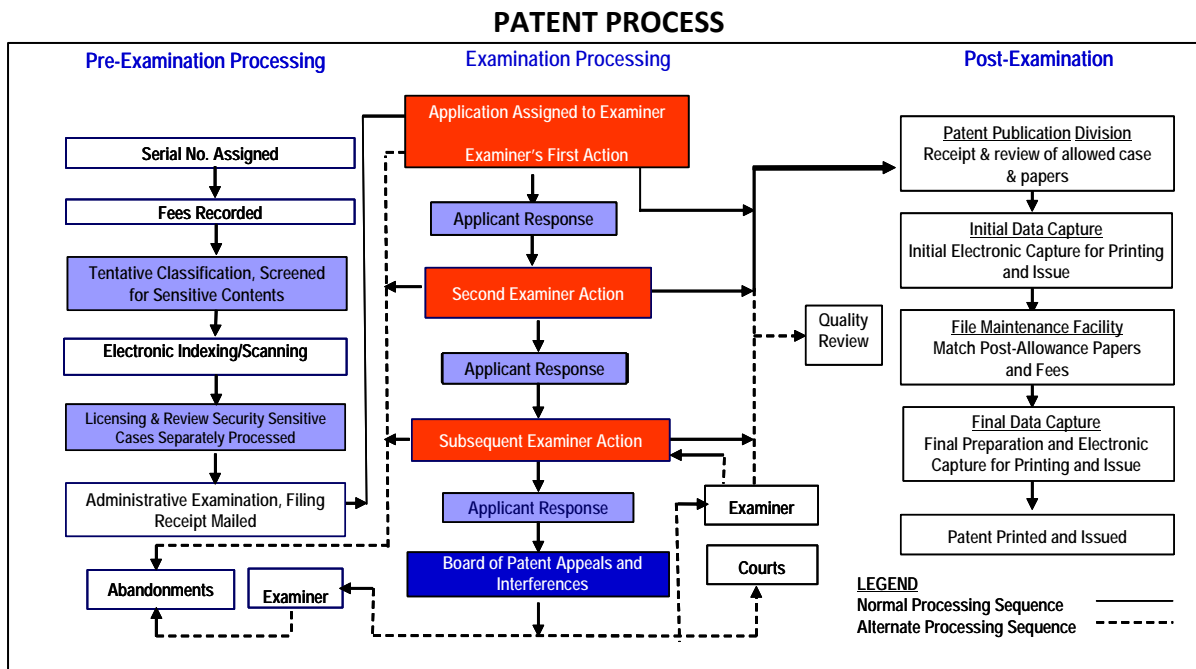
PATENT PROCESS

Pre-Examination Processing

Serial No. Assigned

Fees Recorded

Tentative Classification, Screened for Sensitive Contents

Electronic Indexing/Scanning

Licensing & Review Security Sensitive Cases Separately Processed

Administrative Examination, Filing Receipt Mailed

Abandonments

Examiner

Examination Processing

Application Assigned to Examiner

Examiner's First Action

Applicant Response

Second Examiner Action

Applicant Response

Subsequent Examiner Action

Applicant Response

Board of Patent Appeals and Interferences

Quality Review

Examiner

Courts

Post-Examination

Patent Publication Division
Receipt & review of allowed case & papers

Initial Data Capture
Initial Electronic Capture for Printing and Issue

File Maintenance Facility
Match Post-Allowance Papers and Fees

Final Data Capture
Final Preparation and Electronic Capture for Printing and Issue

Patent Printed and Issued

LEGEND
Normal Processing Sequence
Alternate Processing Sequence